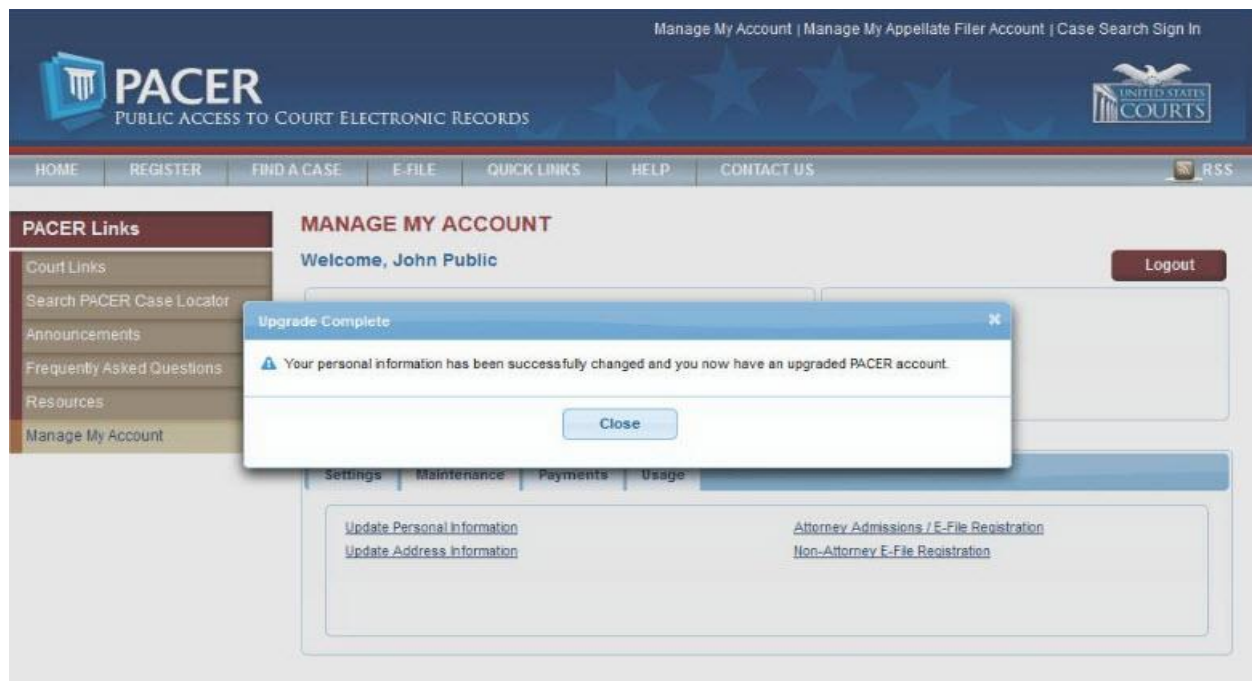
Manage My Account | Manage My Appellate Filer Account | Case Search Sign In

PACER
PUBLIC ACCESS TO COURT ELECTRONIC RECORDS

UNITED STATES COURTS

HOME | REGISTER | FIND A CASE | E-FILE | QUICK LINKS | HELP | CONTACT US | RSS

PACER Links
Court Links
Search PACER Case Locator
Announcements
Frequently Asked Questions
Resources
Manage My Account

MANAGE MY ACCOUNT
Welcome, John Public

Logout

Upgrade Complete

Your personal information has been successfully changed and you now have an upgraded PACER account.

Close

Settings | Maintenance | Payments | Usage

Update Personal Information
Update Address Information
Attorney Admissions / E-File Registration
Non-Attorney E-File Registration